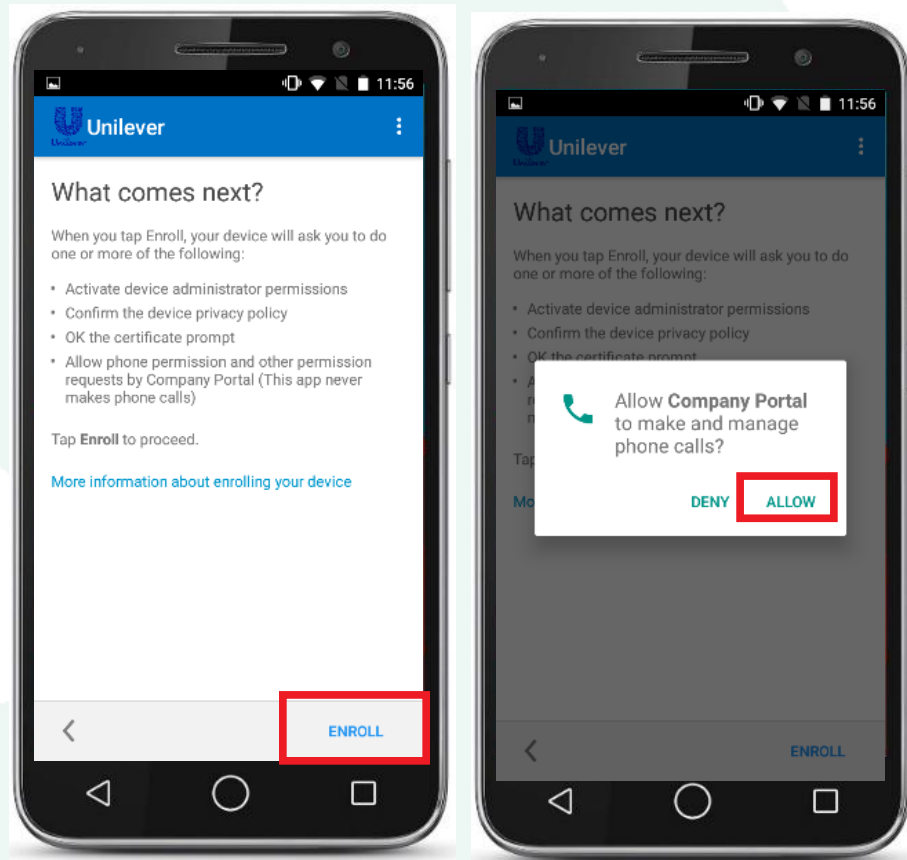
11:56

Unilever

What comes next?

When you tap Enroll, your device will ask you to do one or more of the following:

- Activate device administrator permissions
- Confirm the device privacy policy
- OK the certificate prompt
- Allow phone permission and other permission requests by Company Portal (This app never makes phone calls)

Tap **Enroll** to proceed.

More information about enrolling your device

ENROLL

11:56

Unilever

What comes next?

When you tap Enroll, your device will ask you to do one or more of the following:

- Activate device administrator permissions
- Confirm the device privacy policy
- OK the certificate prompt
- A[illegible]

Tap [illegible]

Mo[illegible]

Allow **Company Portal** to make and manage phone calls?

DENY ALLOW

ENROLL